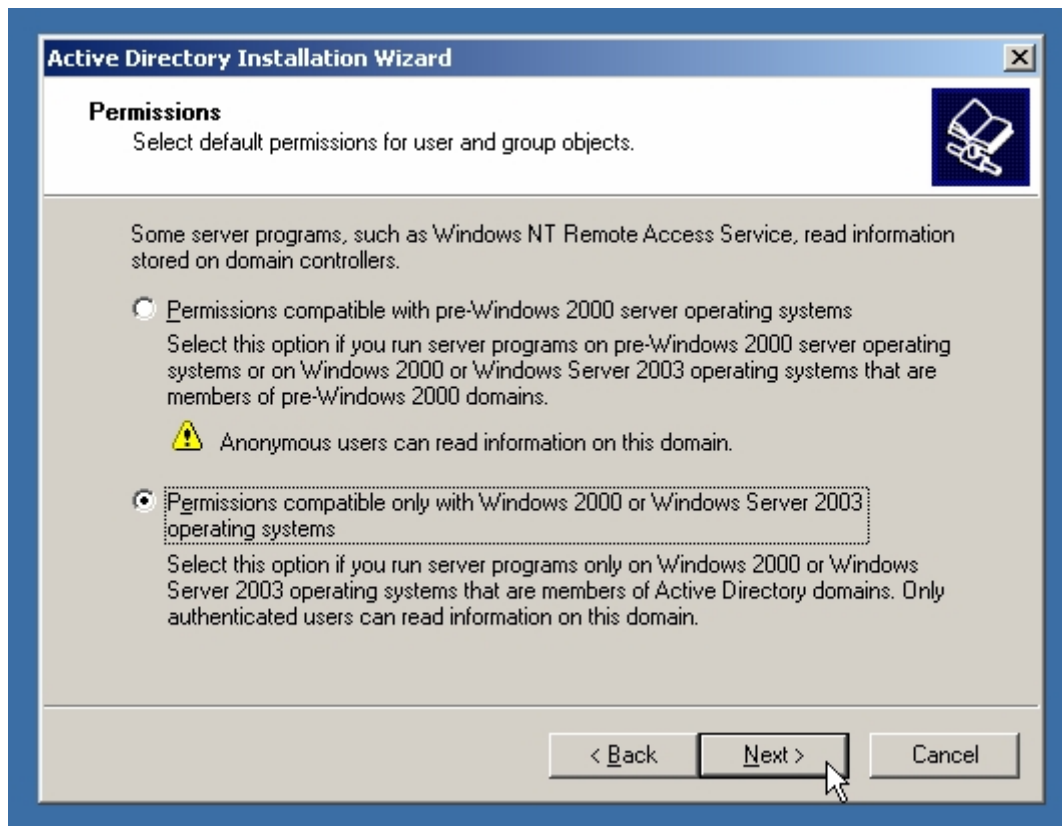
Active Directory Installation Wizard

Permissions
Select default permissions for user and group objects.

Some server programs, such as Windows NT Remote Access Service, read information stored on domain controllers.

Permissions compatible with pre-Windows 2000 server operating systems
Select this option if you run server programs on pre-Windows 2000 server operating systems or on Windows 2000 or Windows Server 2003 operating systems that are members of pre-Windows 2000 domains.

Anonymous users can read information on this domain.

Permissions compatible only with Windows 2000 or Windows Server 2003 operating systems
Select this option if you run server programs only on Windows 2000 or Windows Server 2003 operating systems that are members of Active Directory domains. Only authenticated users can read information on this domain.

< Back
Next >
Cancel